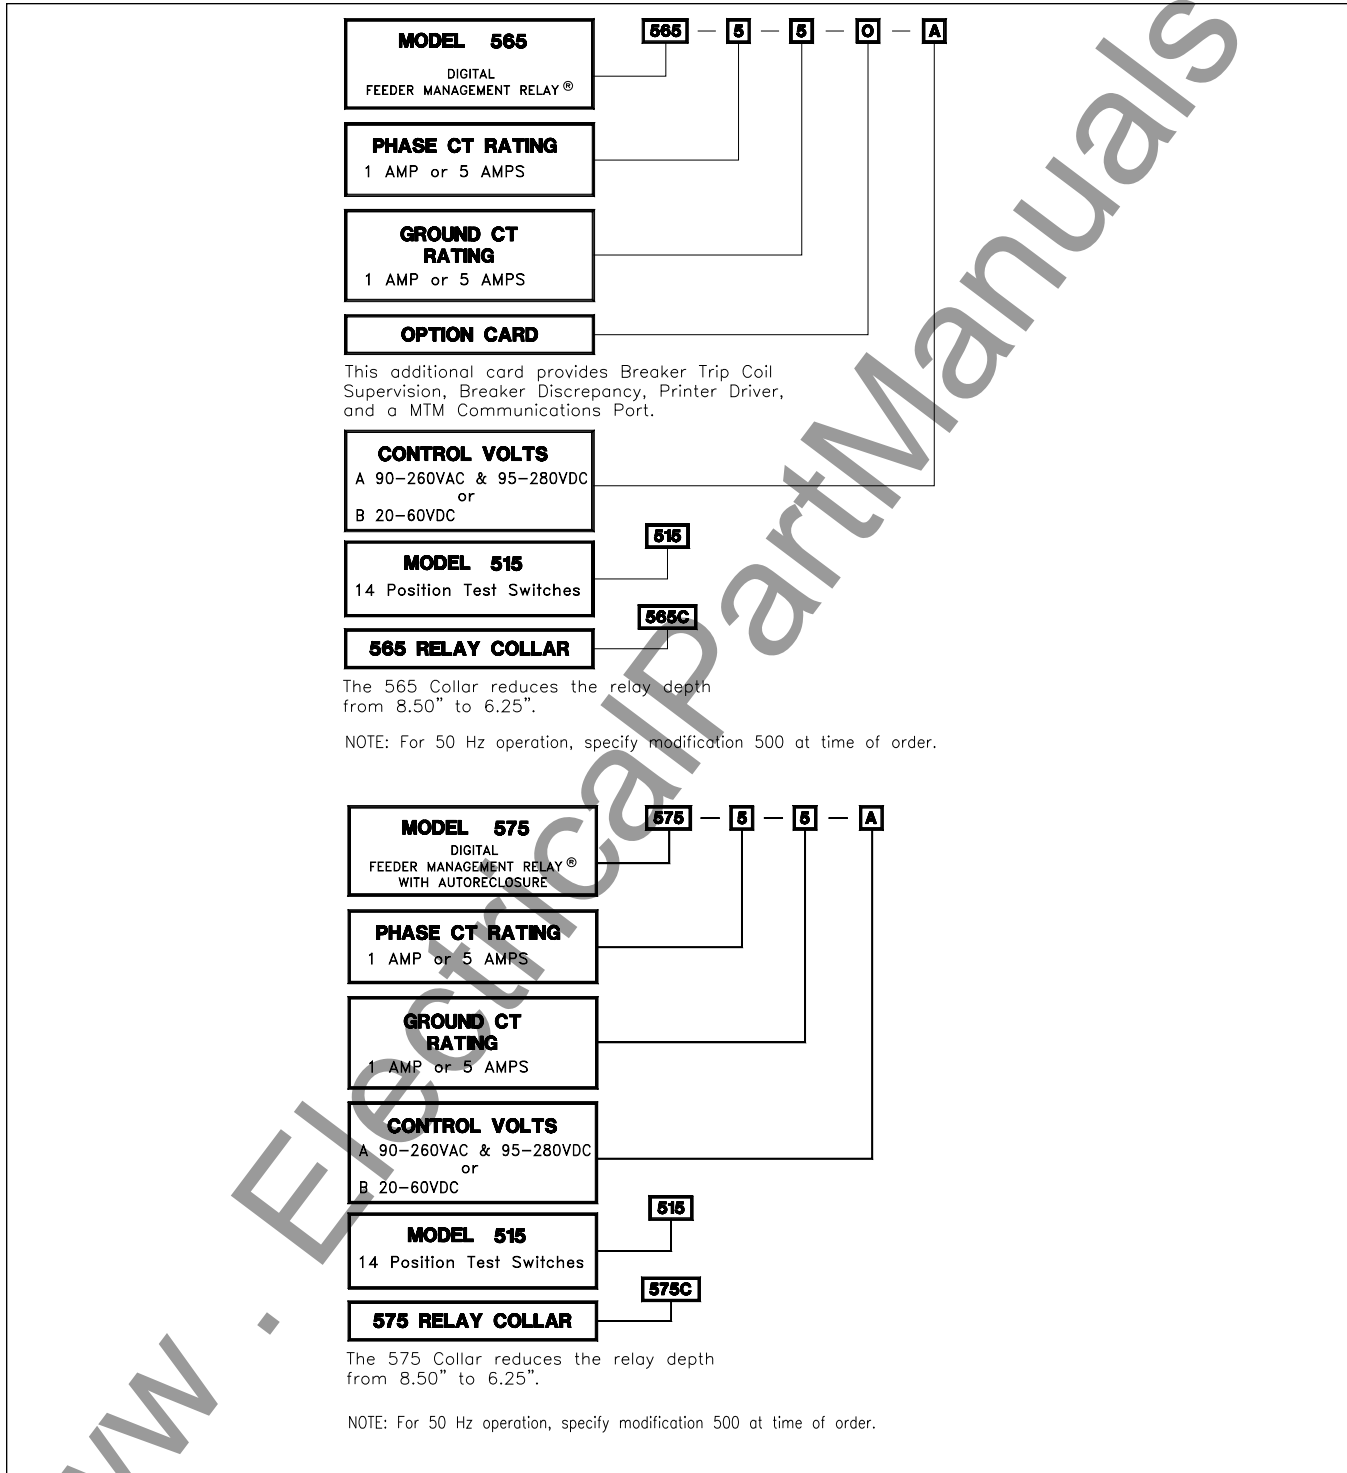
565 — 5 — 5 — O — A

MODEL 565
DIGITAL
FEEDER MANAGEMENT RELAY®

PHASE CT RATING
1 AMP or 5 AMPS

GROUND CT RATING
1 AMP or 5 AMPS

OPTION CARD

This additional card provides Breaker Trip Coil Supervision, Breaker Discrepancy, Printer Driver, and a MTM Communications Port.

CONTROL VOLTS
A 90–260VAC & 95–280VDC
or
B 20–60VDC

515

MODEL 515
14 Position Test Switches

565C

565 RELAY COLLAR

The 565 Collar reduces the relay depth from 8.50" to 6.25".

NOTE: For 50 Hz operation, specify modification 500 at time of order.

575 — 5 — 5 — A

MODEL 575
DIGITAL
FEEDER MANAGEMENT RELAY®
WITH AUTORECLOSURE

PHASE CT RATING
1 AMP or 5 AMPS

GROUND CT RATING
1 AMP or 5 AMPS

CONTROL VOLTS
A 90–260VAC & 95–280VDC
or
B 20–60VDC

515

MODEL 515
14 Position Test Switches

575C

575 RELAY COLLAR

The 575 Collar reduces the relay depth from 8.50" to 6.25".

NOTE: For 50 Hz operation, specify modification 500 at time of order.

www . ElectricalPartManuals